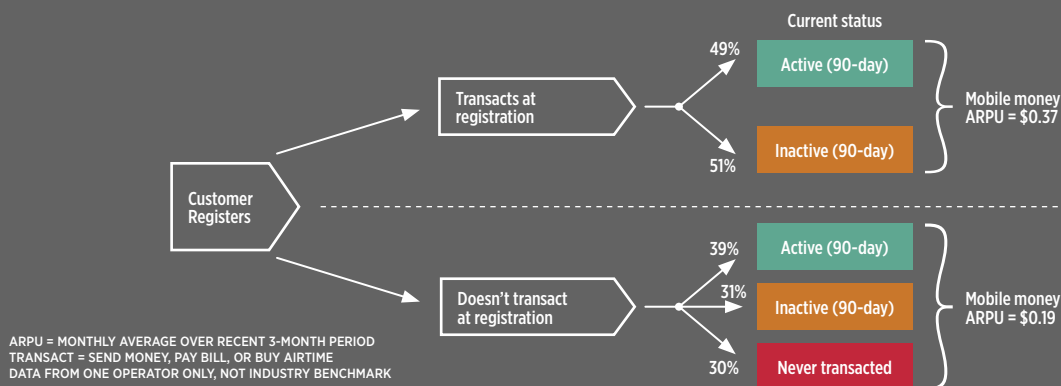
Current status

Customer Registers

Transacts at registration

49%

Active (90-day)

51%

Inactive (90-day)

Mobile money ARPU = $0.37

Doesn't transact at registration

39%

Active (90-day)

31%

Inactive (90-day)

30%

Never transacted

Mobile money ARPU = $0.19

ARPU = MONTHLY AVERAGE OVER RECENT 3-MONTH PERIOD
TRANSACT = SEND MONEY, PAY BILL, OR BUY AIRTIME
DATA FROM ONE OPERATOR ONLY, NOT INDUSTRY BENCHMARK